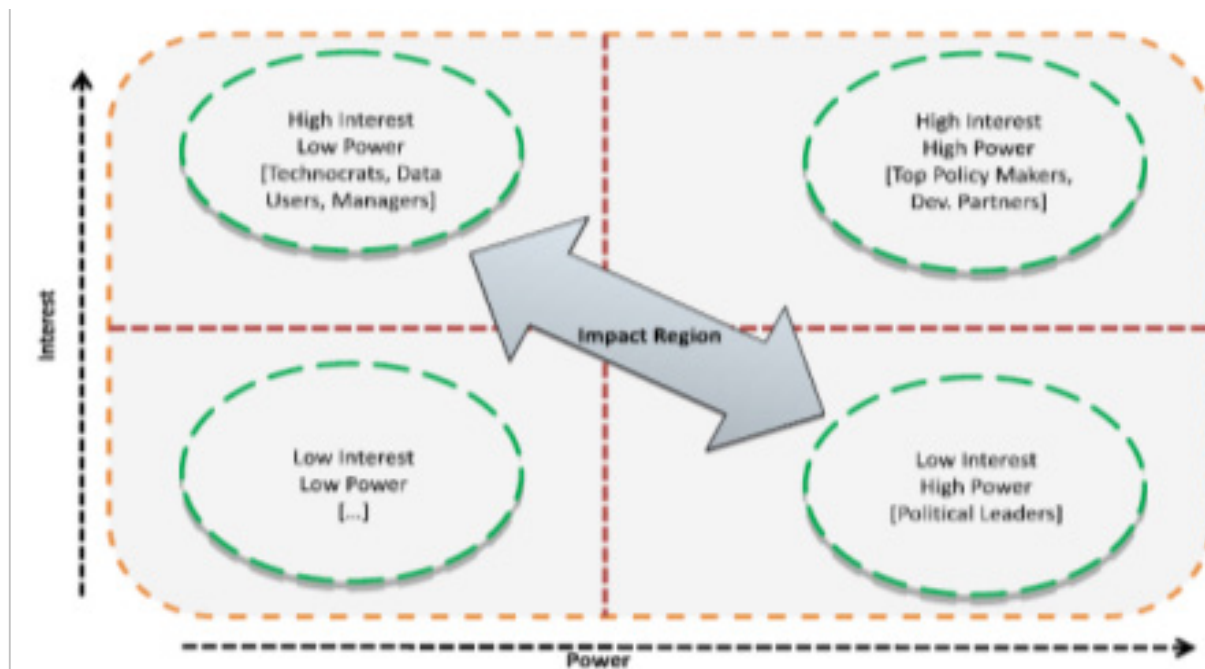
Interest

High Interest
Low Power
[Technocrats, Data Users, Managers]

High Interest
High Power
[Top Policy Makers, Dev. Partners]

Impact Region

Low Interest
Low Power
[...]

Low Interest
High Power
[Political Leaders]

Power